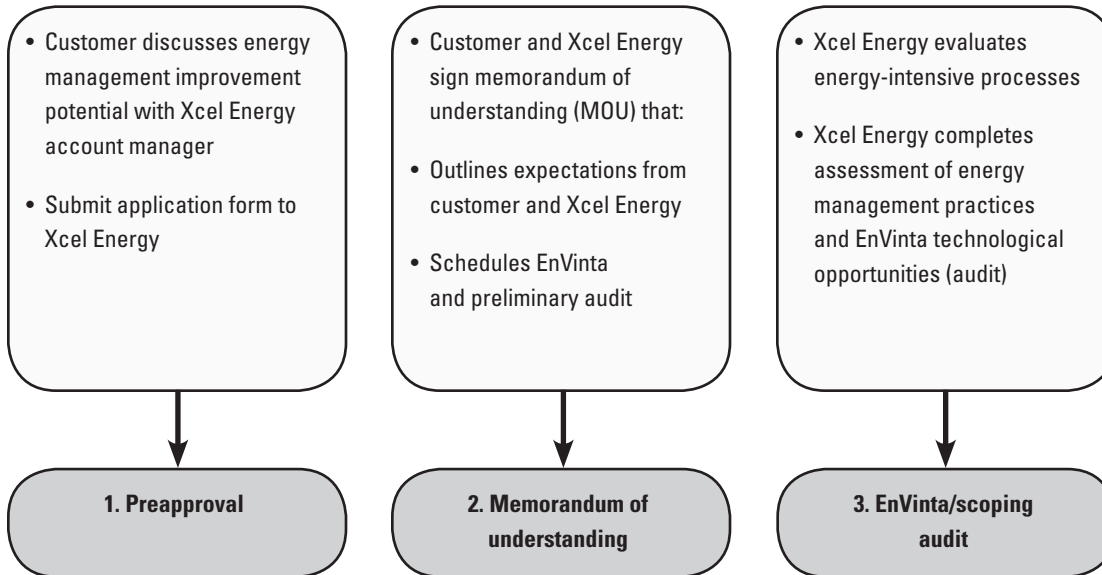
• Customer discusses energy management improvement potential with Xcel Energy account manager

• Submit application form to Xcel Energy

1. Preapproval

• Customer and Xcel Energy sign memorandum of understanding (MOU) that:

• Outlines expectations from customer and Xcel Energy

• Schedules EnVinta and preliminary audit

2. Memorandum of understanding

• Xcel Energy evaluates energy-intensive processes

• Xcel Energy completes assessment of energy management practices and EnVinta technological opportunities (audit)

3. EnVinta/scoping audit